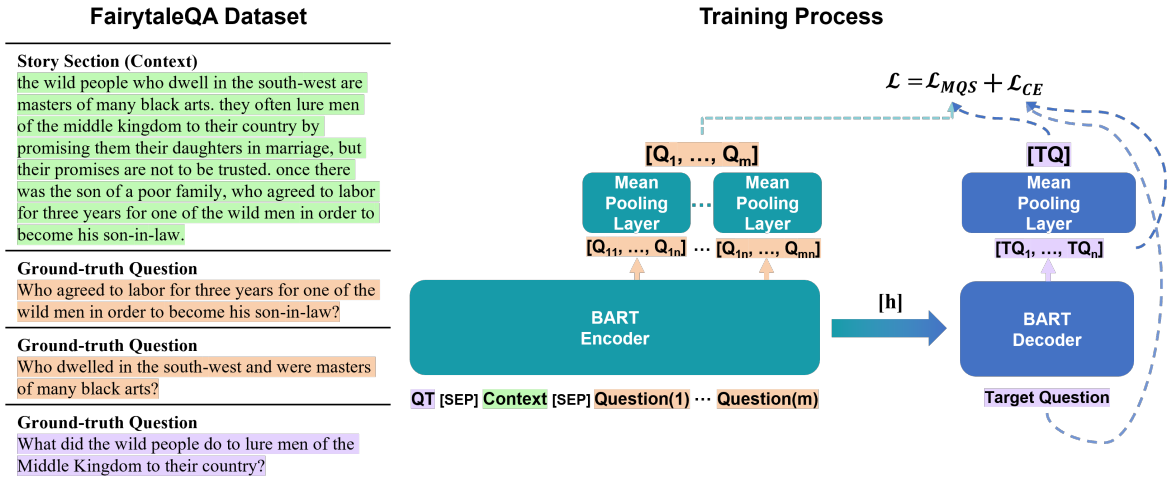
FairytaleQA Dataset

Story Section (Context)
the wild people who dwell in the south-west are masters of many black arts. they often lure men of the middle kingdom to their country by promising them their daughters in marriage, but their promises are not to be trusted. once there was the son of a poor family, who agreed to labor for three years for one of the wild men in order to become his son-in-law.

Ground-truth Question
Who agreed to labor for three years for one of the wild men in order to become his son-in-law?

Ground-truth Question
Who dwelled in the south-west and were masters of many black arts?

Ground-truth Question
What did the wild people do to lure men of the Middle Kingdom to their country?

Training Process

$\mathcal{L} = \mathcal{L}_{MQS} + \mathcal{L}_{CE}$

[Q$_1$, …, Q$_m$]

Mean Pooling Layer

Mean Pooling Layer

[Q$_{11}$, …, Q$_{1n}$] … [Q$_{1n}$, …, Q$_{mn}$]

BART Encoder

QT [SEP] Context [SEP] Question(1) … Question(m)

[h]

[TQ]

Mean Pooling Layer

[TQ$_1$, …, TQ$_n$]

BART Decoder

Target Question